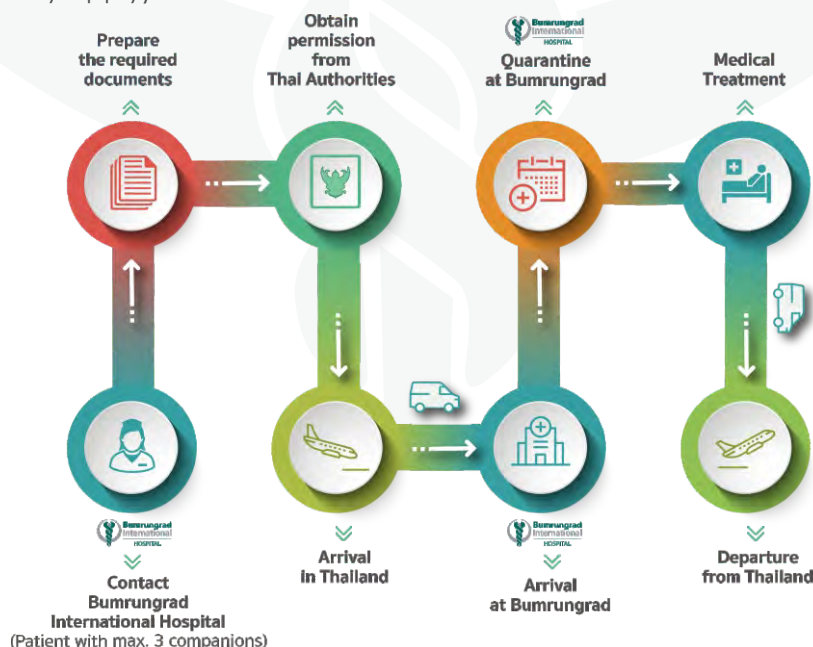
Prepare the required documents

Obtain permission from Thai Authorities

Bumrungrad International HOSPITAL

Quarantine at Bumrungrad

Medical Treatment

Bumrungrad International HOSPITAL

Contact Bumrungrad International Hospital (Patient with max. 3 companions)

Arrival in Thailand

Bumrungrad International HOSPITAL

Arrival at Bumrungrad

Departure from Thailand